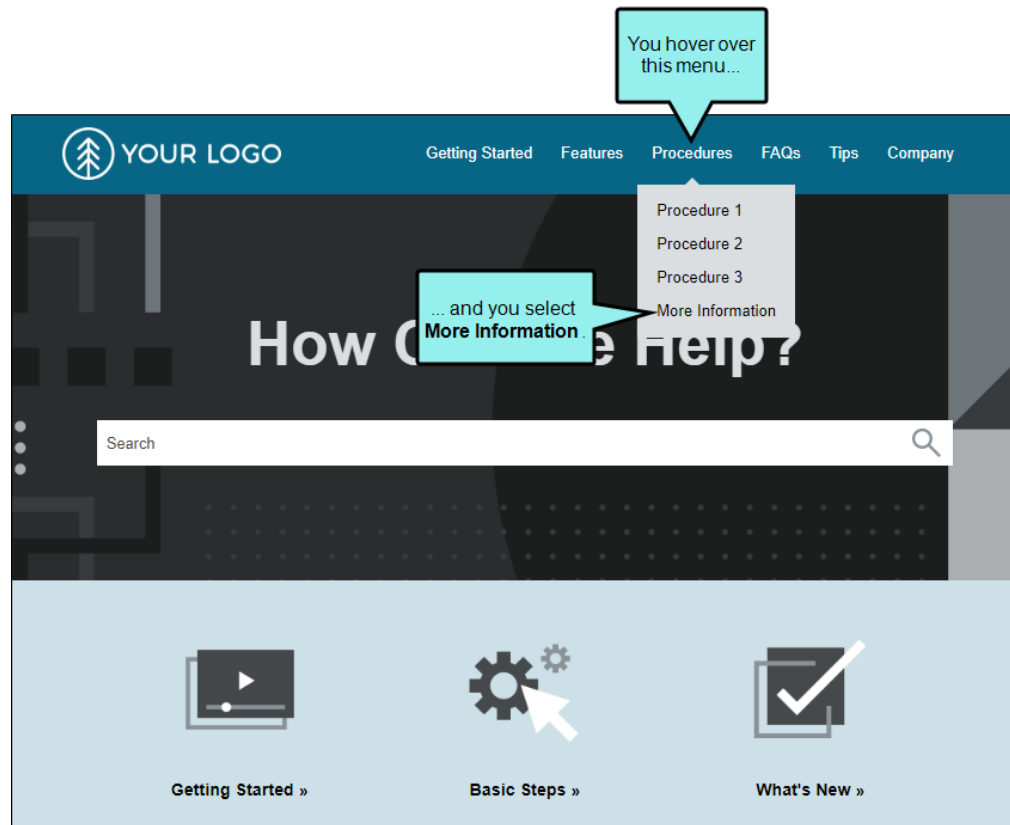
You hover over this menu...

YOUR LOGO

Getting Started Features Procedures FAQs Tips Company

Procedure 1
Procedure 2
Procedure 3
More Information

... and you select **More Information**.

How C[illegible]e Help?

Search

Getting Started »

Basic Steps »

What's New »